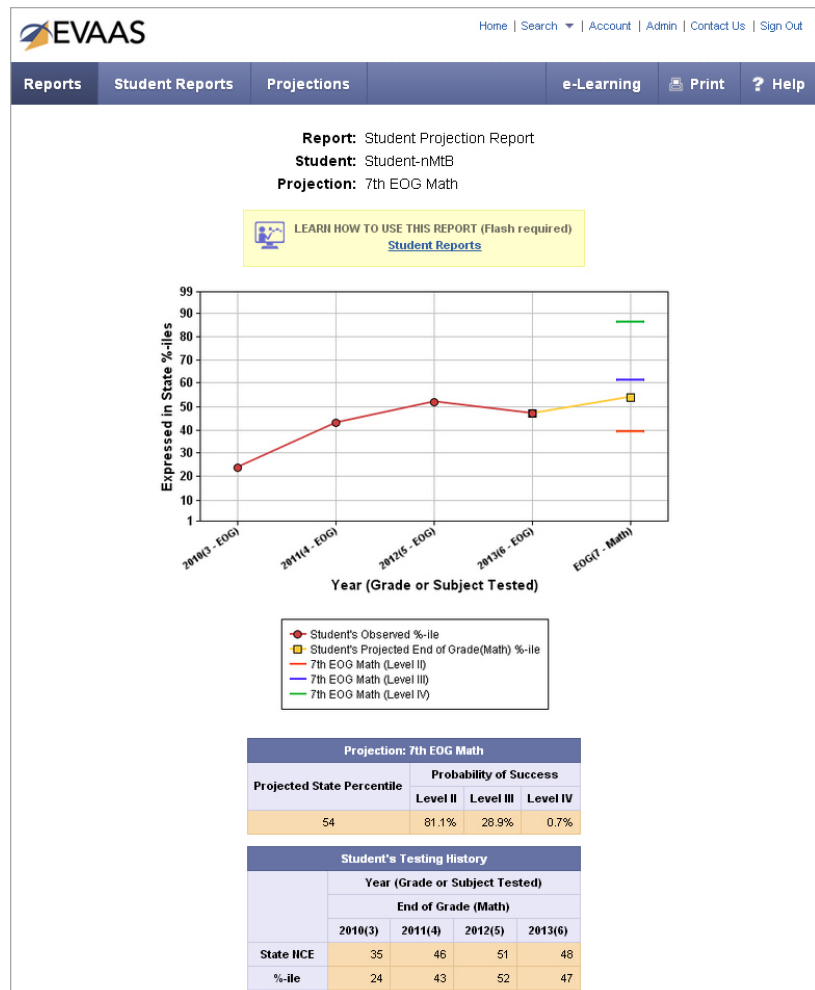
EVAAS

Home | Search | Account | Admin | Contact Us | Sign Out

Reports | Student Reports | Projections | e-Learning | Print | ? Help

Report: Student Projection Report
Student: Student-nMtB
Projection: 7th EOG Math

LEARN HOW TO USE THIS REPORT (Flash required)
Student Reports

Expressed in State %-iles

99
90
80
70
60
50
40
30
20
10
1

2010(3 - EOG)
2011(4 - EOG)
2012(5 - EOG)
2013(6 - EOG)
EOG(7 - Math)

Year (Grade or Subject Tested)

Student's Observed %-ile
Student's Projected End of Grade(Math) %-ile
7th EOG Math (Level II)
7th EOG Math (Level III)
7th EOG Math (Level IV)

| Projection: 7th EOG Math | | | |
|---|---|---|---|
| Projected State Percentile | Probability of Success | | |
| | Level II | Level III | Level IV |
| 54 | 81.1% | 28.9% | 0.7% |

| Student's Testing History | | | | |
|---|---|---|---|---|
| | Year (Grade or Subject Tested) | | | |
| | End of Grade (Math) | | | |
| | 2010(3) | 2011(4) | 2012(5) | 2013(6) |
| State NCE | 35 | 46 | 51 | 48 |
| %-ile | 24 | 43 | 52 | 47 |